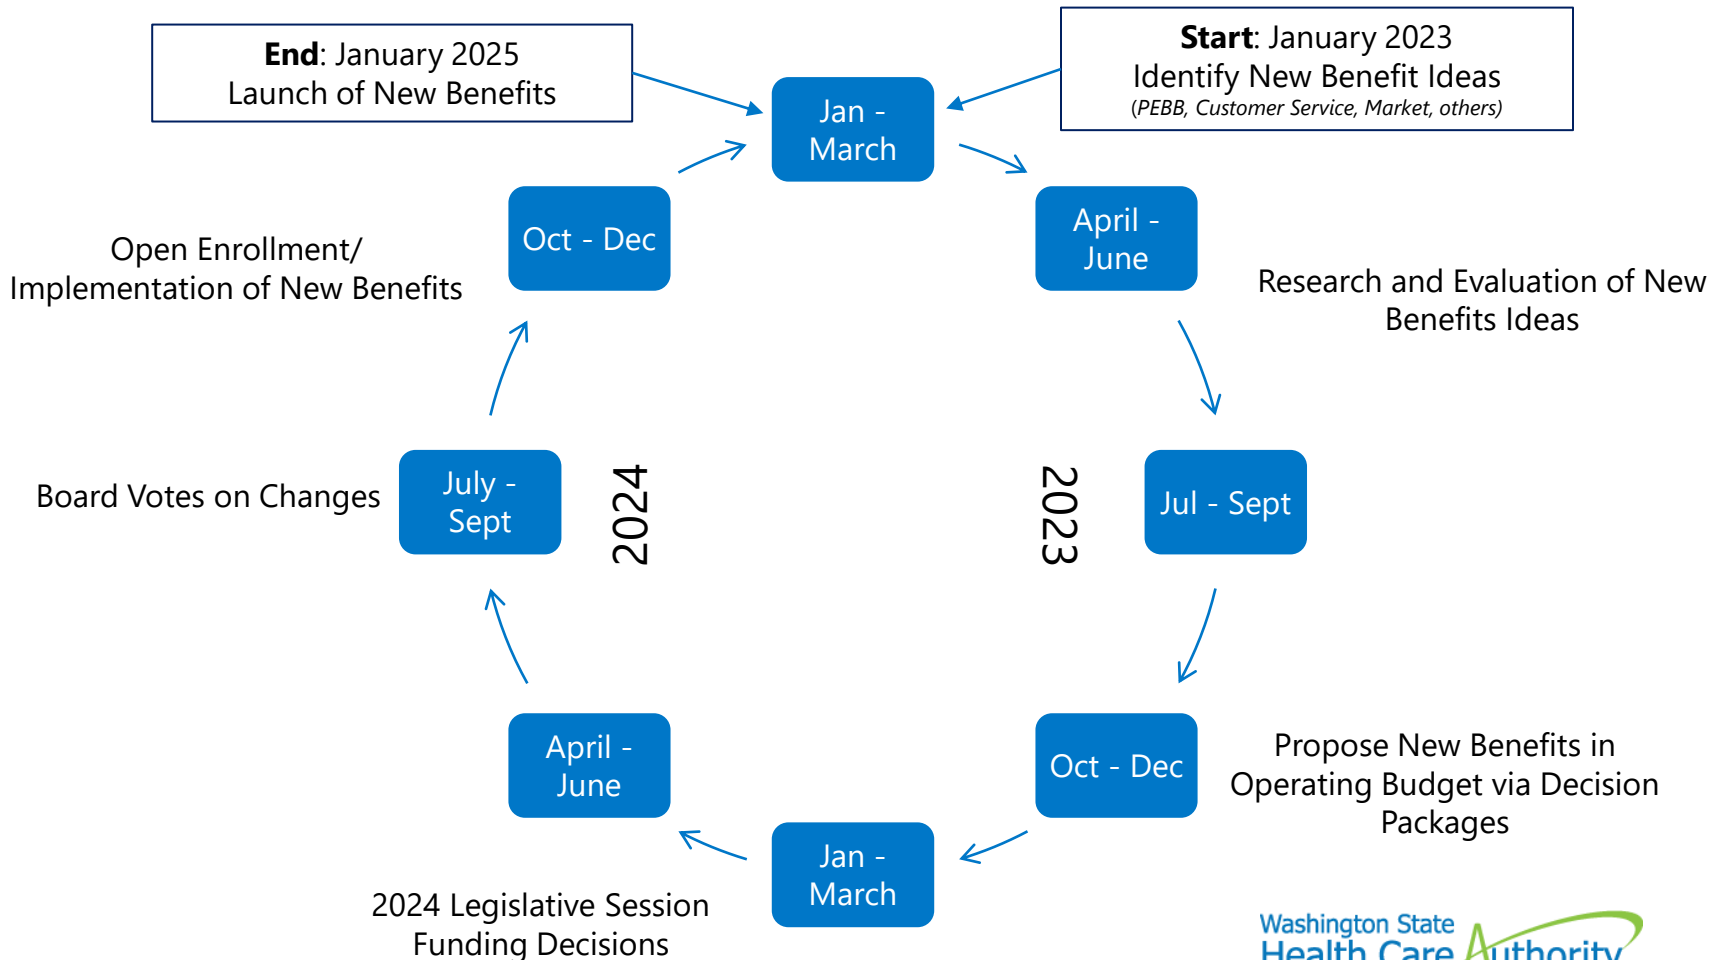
**End**: January 2025
Launch of New Benefits

**Start**: January 2023
Identify New Benefit Ideas
*(PEBB, Customer Service, Market, others)*

Jan - March

Oct - Dec

April - June

Open Enrollment/ Implementation of New Benefits

Research and Evaluation of New Benefits Ideas

Board Votes on Changes

July - Sept

2024

2023

Jul - Sept

April - June

Oct - Dec

Propose New Benefits in Operating Budget via Decision Packages

Jan - March

2024 Legislative Session Funding Decisions

Washington State Health Care Authority